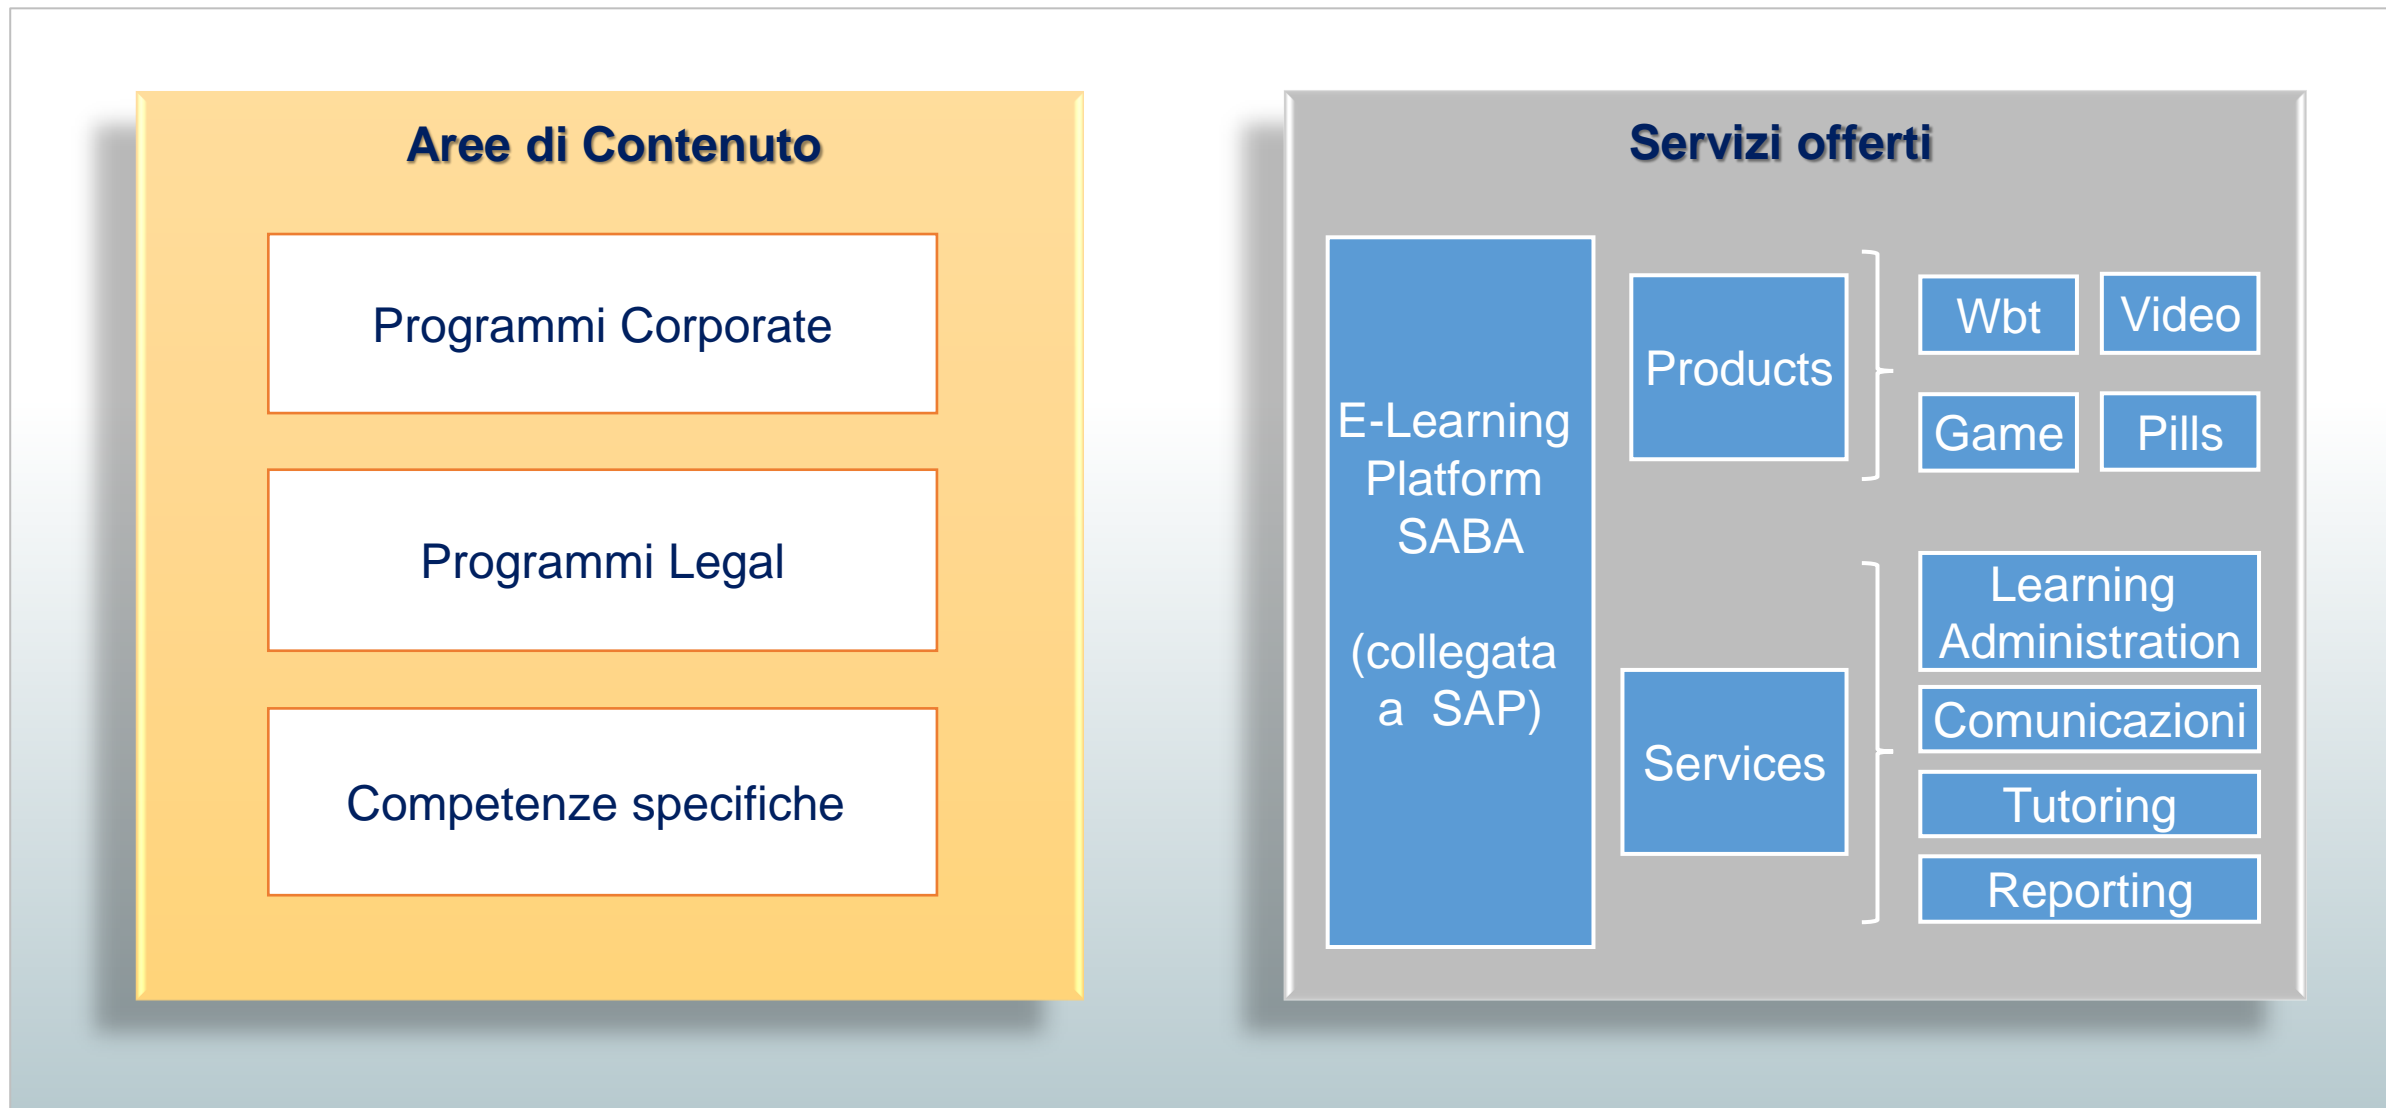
Aree di Contenuto

Programmi Corporate

Programmi Legal

Competenze specifiche

Servizi offerti

E-Learning Platform SABA

(collegata a SAP)

Products

Wbt

Video

Game

Pills

Services

Learning Administration

Comunicazioni

Tutoring

Reporting